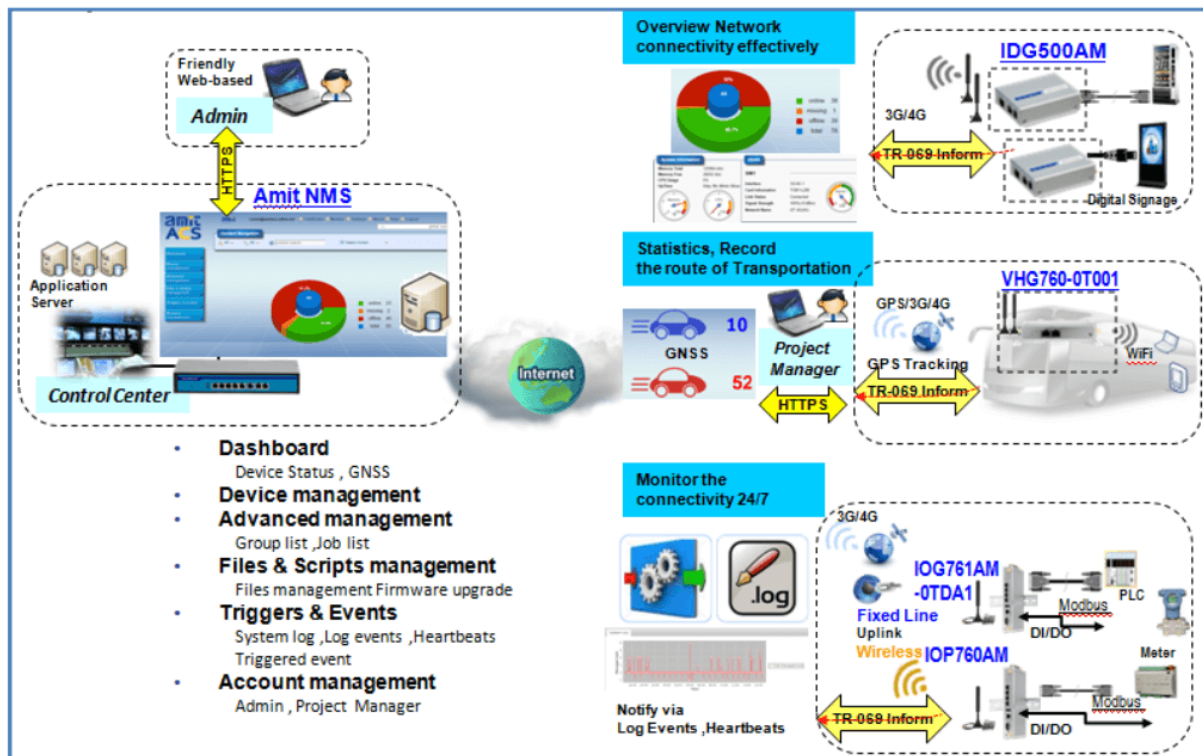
Friendly Web-based

Admin

HTTPS

Amit NMS

amit ACS

Application Server

Control Center

Internet

Overview Network connectivity effectively

IDG500AM

3G/4G

TR-069 Inform

Digital Signage

Statistics, Record the route of Transportation

GNSS

10

52

Project Manager

HTTPS

VHG760-0T001

GPS/3G/4G

GPS Tracking

TR-069 Inform

WiFi

Monitor the connectivity 24/7

.log

Notify via Log Events ,Heartbeats

3G/4G

IOG761AM -0TDA1

Fixed Line Uplink

Wireless

IOP760AM

PLC

Modbus

DI/DO

Meter

Modbus

TR-069 Inform

DI/DO

• Dashboard
Device Status , GNSS
• Device management
• Advanced management
Group list ,Job list
• Files & Scripts management
Files management Firmware upgrade
• Triggers & Events
System log ,Log events ,Heartbeats
Triggered event
• Account management
Admin , Project Manager